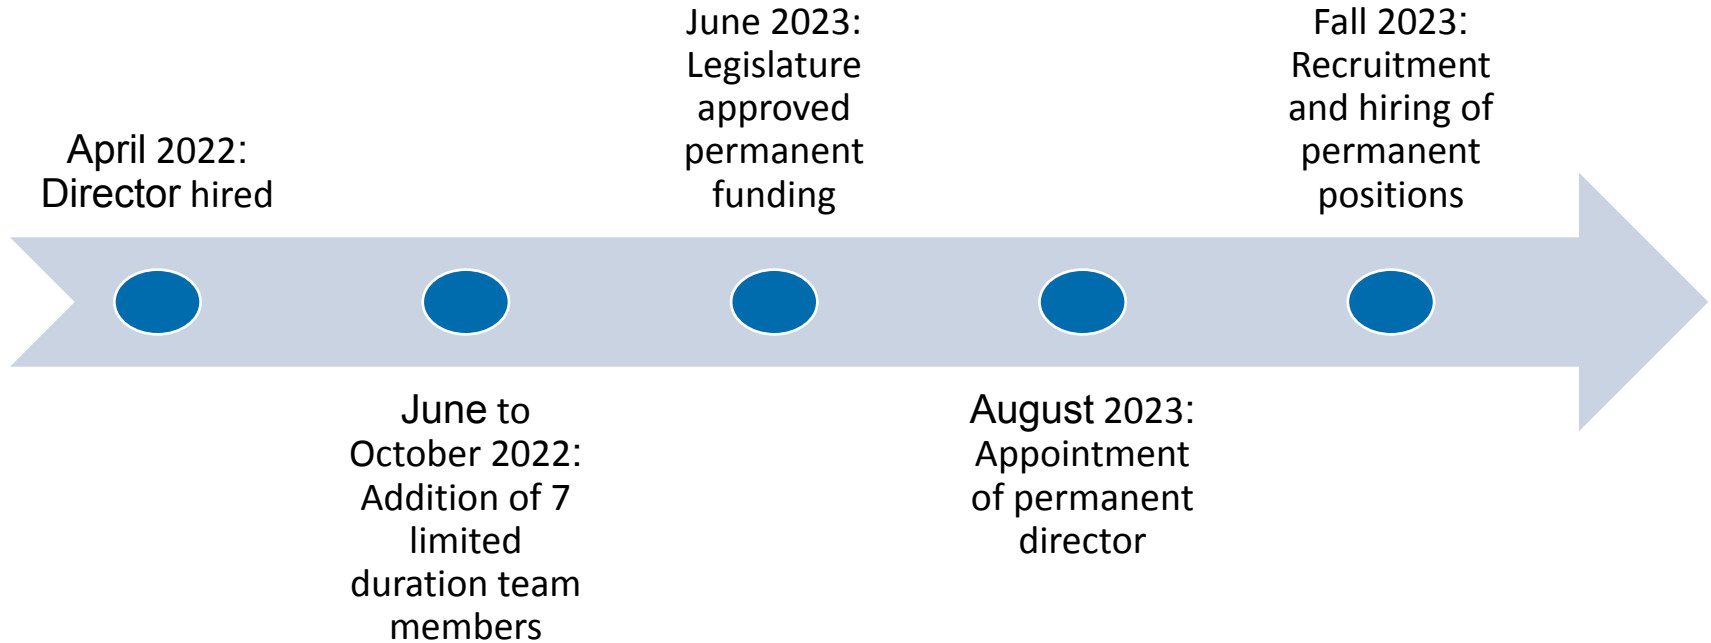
April 2022: Director hired

June to October 2022: Addition of 7 limited duration team members

June 2023: Legislature approved permanent funding

August 2023: Appointment of permanent director

Fall 2023: Recruitment and hiring of permanent positions